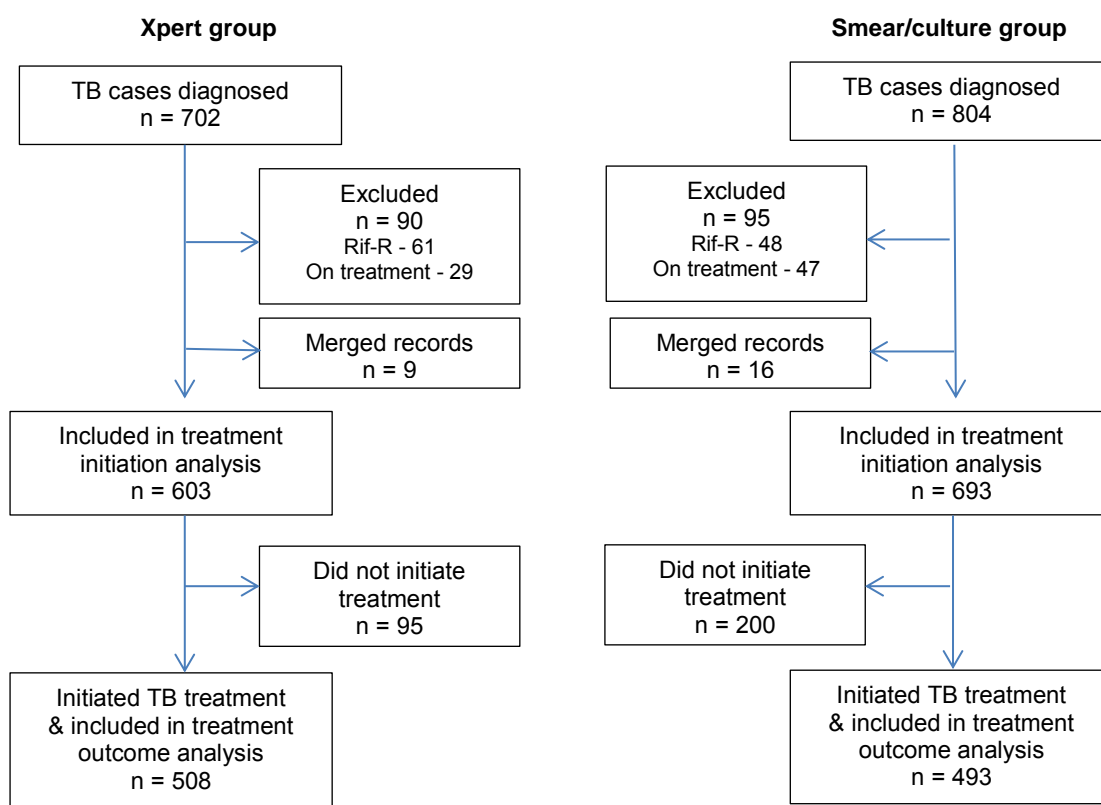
Xpert group

TB cases diagnosed
n = 702

Excluded
n = 90
Rif-R - 61
On treatment - 29

Merged records
n = 9

Included in treatment initiation analysis
n = 603

Did not initiate treatment
n = 95

Initiated TB treatment & included in treatment outcome analysis
n = 508

Smear/culture group

TB cases diagnosed
n = 804

Excluded
n = 95
Rif-R - 48
On treatment - 47

Merged records
n = 16

Included in treatment initiation analysis
n = 693

Did not initiate treatment
n = 200

Initiated TB treatment & included in treatment outcome analysis
n = 493